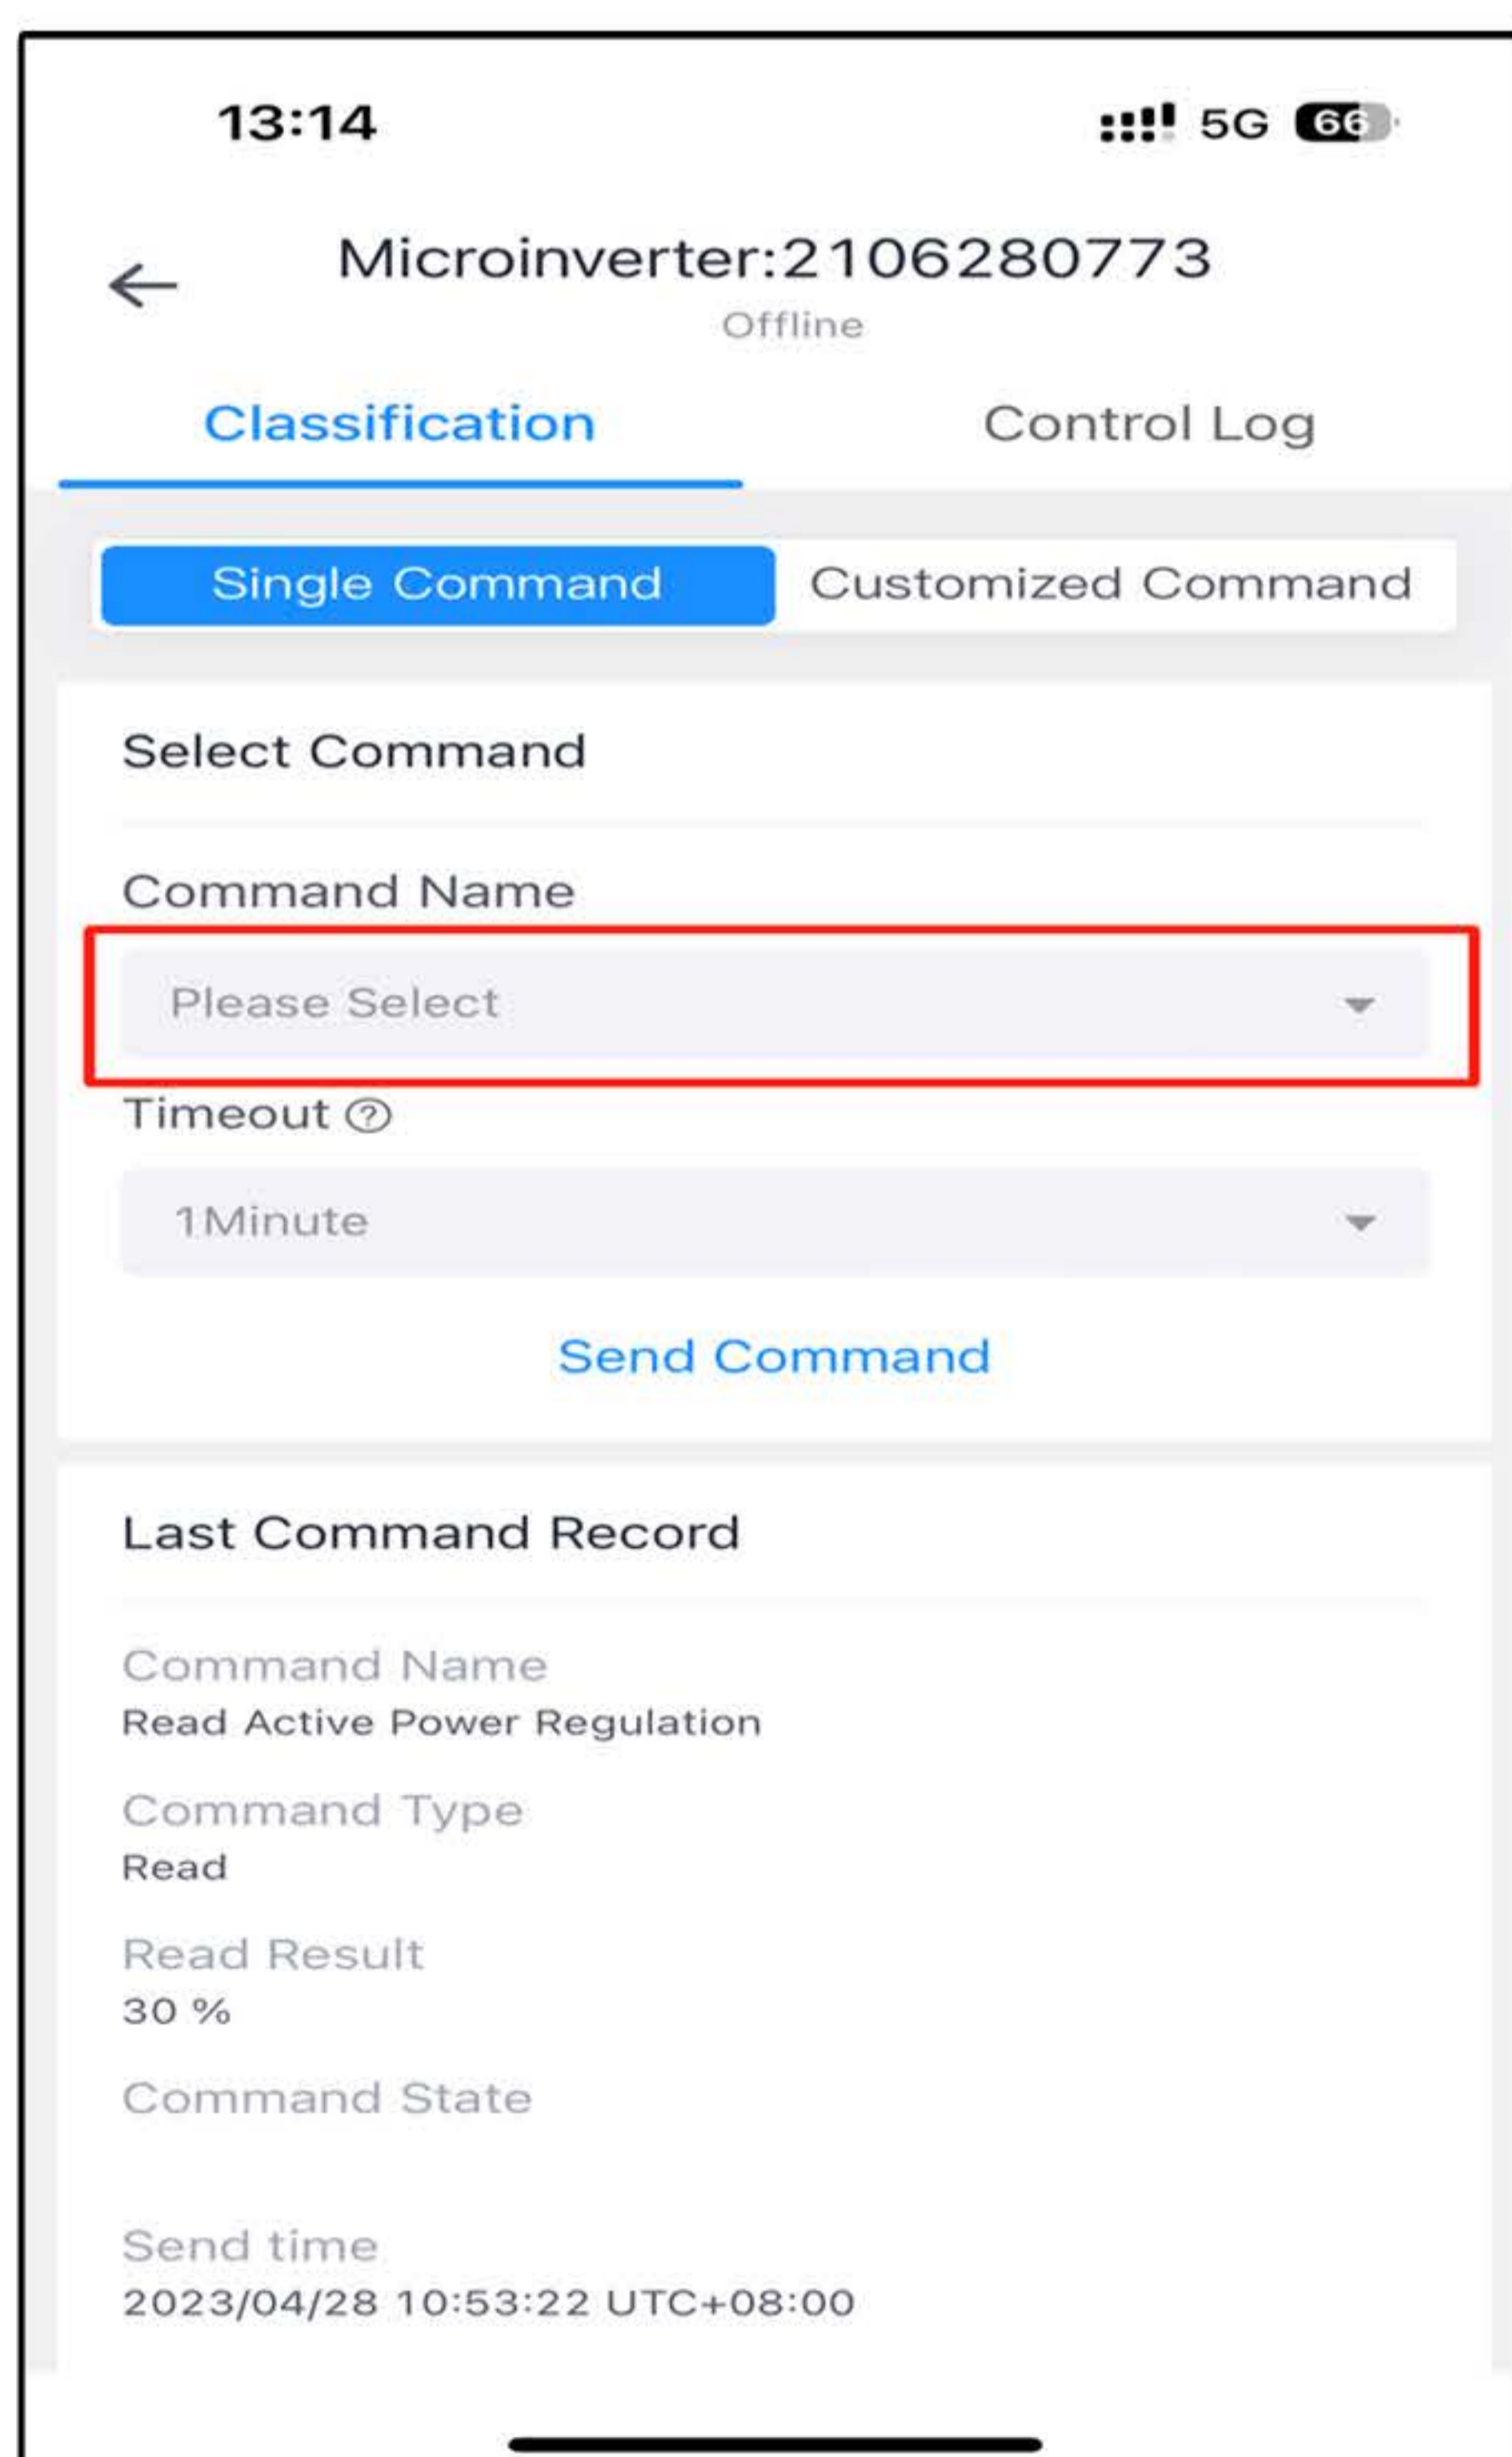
13:14

5G 66

Microinverter:2106280773
Offline

Classification

Control Log

Single Command

Customized Command

Select Command

Command Name

Please Select

Timeout ?

1Minute

Send Command

Last Command Record

Command Name
Read Active Power Regulation

Command Type
Read

Read Result
30 %

Command State

Send time
2023/04/28 10:53:22 UTC+08:00